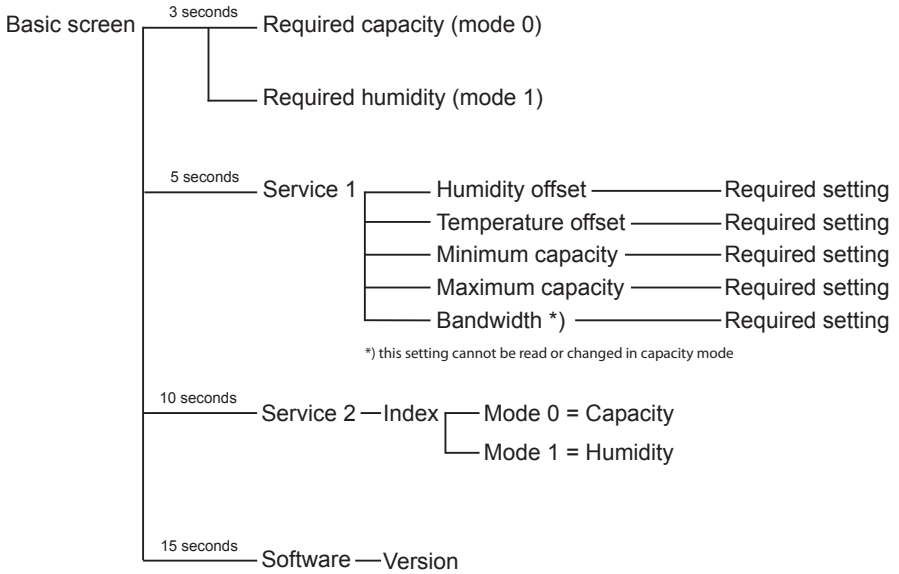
Basic screen

3 seconds

Required capacity (mode 0)

Required humidity (mode 1)

5 seconds

Service 1

Humidity offset — Required setting

Temperature offset — Required setting

Minimum capacity — Required setting

Maximum capacity — Required setting

Bandwidth *) — Required setting

*) this setting cannot be read or changed in capacity mode

10 seconds

Service 2 — Index

Mode 0 = Capacity

Mode 1 = Humidity

15 seconds

Software — Version